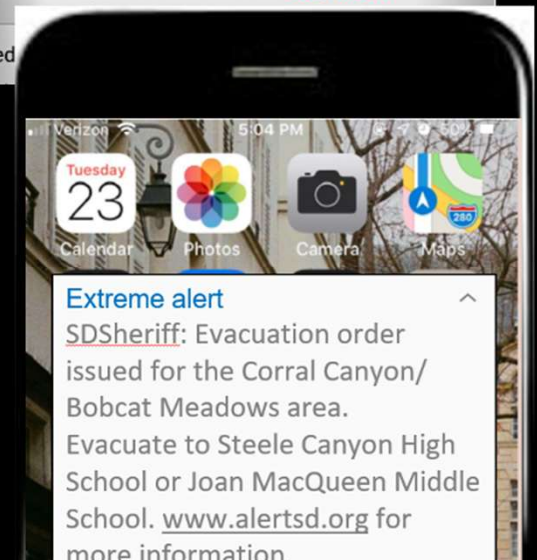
ed

Verizon 5:04 PM 50%

Tuesday
23
Calendar

Photos

Camera

280
Maps

Extreme alert

SDSheriff: Evacuation order issued for the Corral Canyon/ Bobcat Meadows area. Evacuate to Steele Canyon High School or Joan MacQueen Middle School. www.alertsd.org for more information